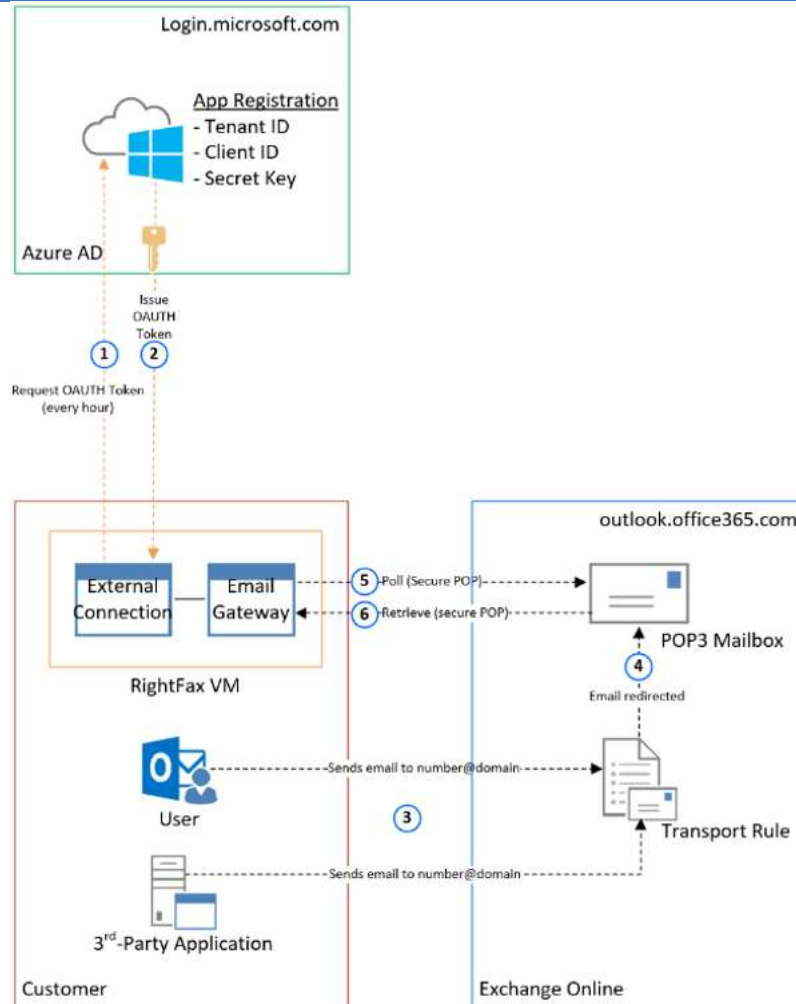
Login.microsoft.com

App Registration
- Tenant ID
- Client ID
- Secret Key

Azure AD

Issue OAUTH Token

1 2

Request OAUTH Token (every hour)

outlook.office365.com

External Connection

Email Gateway

5 Poll (Secure POP)

6 Retrieve (secure POP)

POP3 Mailbox

RightFax VM

4

Email redirected

User

Sends email to number@domain

3

Transport Rule

Sends email to number@domain

3$^{rd}$-Party Application

Customer

Exchange Online